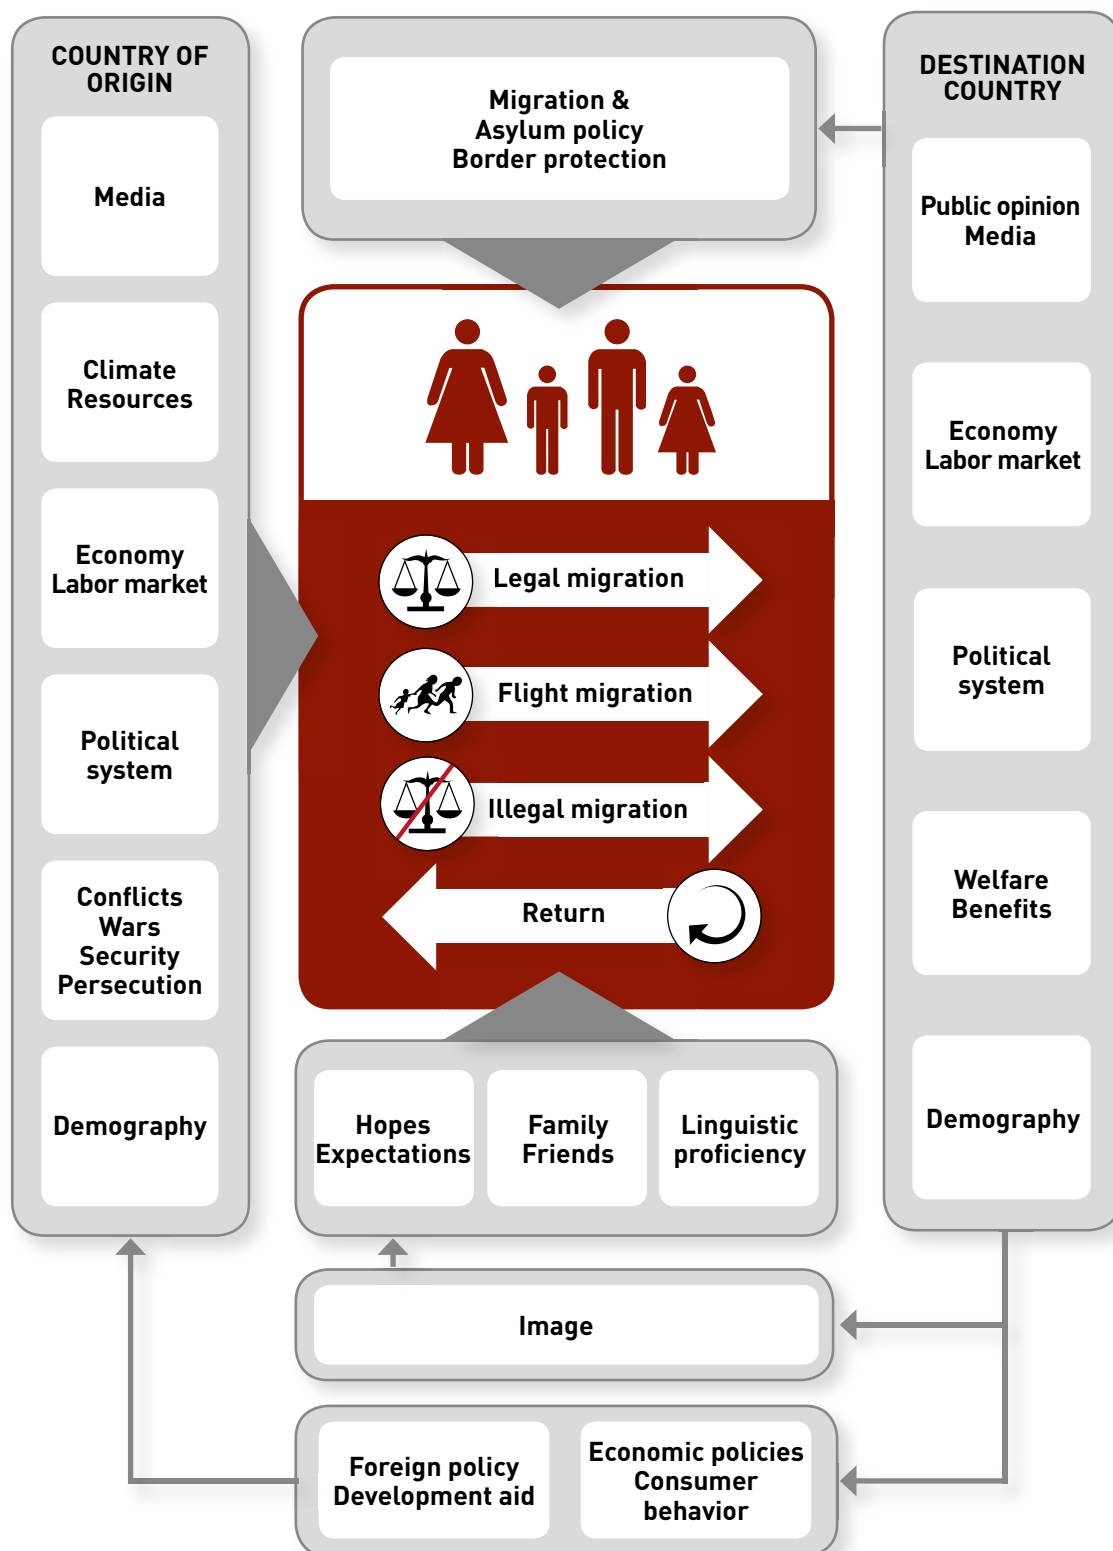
COUNTRY OF ORIGIN

Media

Climate
Resources

Economy
Labor market

Political
system

Conflicts
Wars
Security
Persecution

Demography

Migration &
Asylum policy
Border protection

Legal migration

Flight migration

Illegal migration

Return

DESTINATION COUNTRY

Public opinion
Media

Economy
Labor market

Political
system

Welfare
Benefits

Demography

Hopes
Expectations

Family
Friends

Linguistic
proficiency

Image

Foreign policy
Development aid

Economic policies
Consumer
behavior